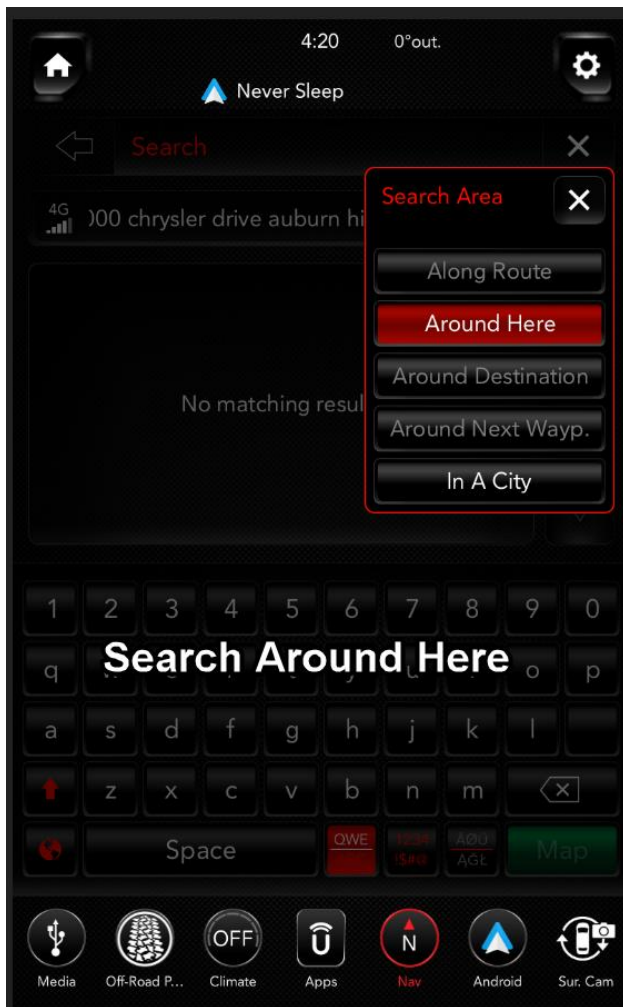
4:20 0°out.

Never Sleep

Search

4G )00 chrysler drive auburn hi

Search Area

Along Route

Around Here

Around Destination

Around Next Wayp.

In A City

No matching resul

1 2 3 4 5 6 7 8 9 0

q o p

Search Around Here

a s d f g h j k l

z x c v b n m

Space QWE 1234 !$#& AØU ÅGŁ Map

Media Off-Road P... OFF Climate Apps N Nav Android Sur. Cam